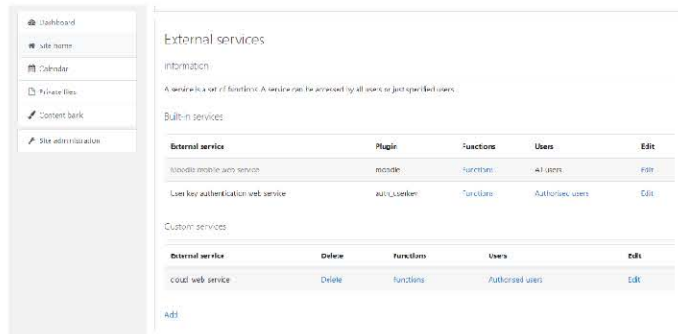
Dashboard
Site home
Calendar
Private files
Content bank
Site administration

External services

Information

A service is a set of functions. A service can be accessed by all users or just specified users.

Built-in services

| External service | Plugin | Functions | Users | Edit |
|---|---|---|---|---|
| Moodle mobile web service | moodle | Functions | All users | Edit |
| User key authentication web service | auth_userkey | Functions | Authorised users | Edit |

Custom services

| External service | Delete | Functions | Users | Edit |
|---|---|---|---|---|
| cloud web service | Delete | Functions | Authorised users | Edit |

Add